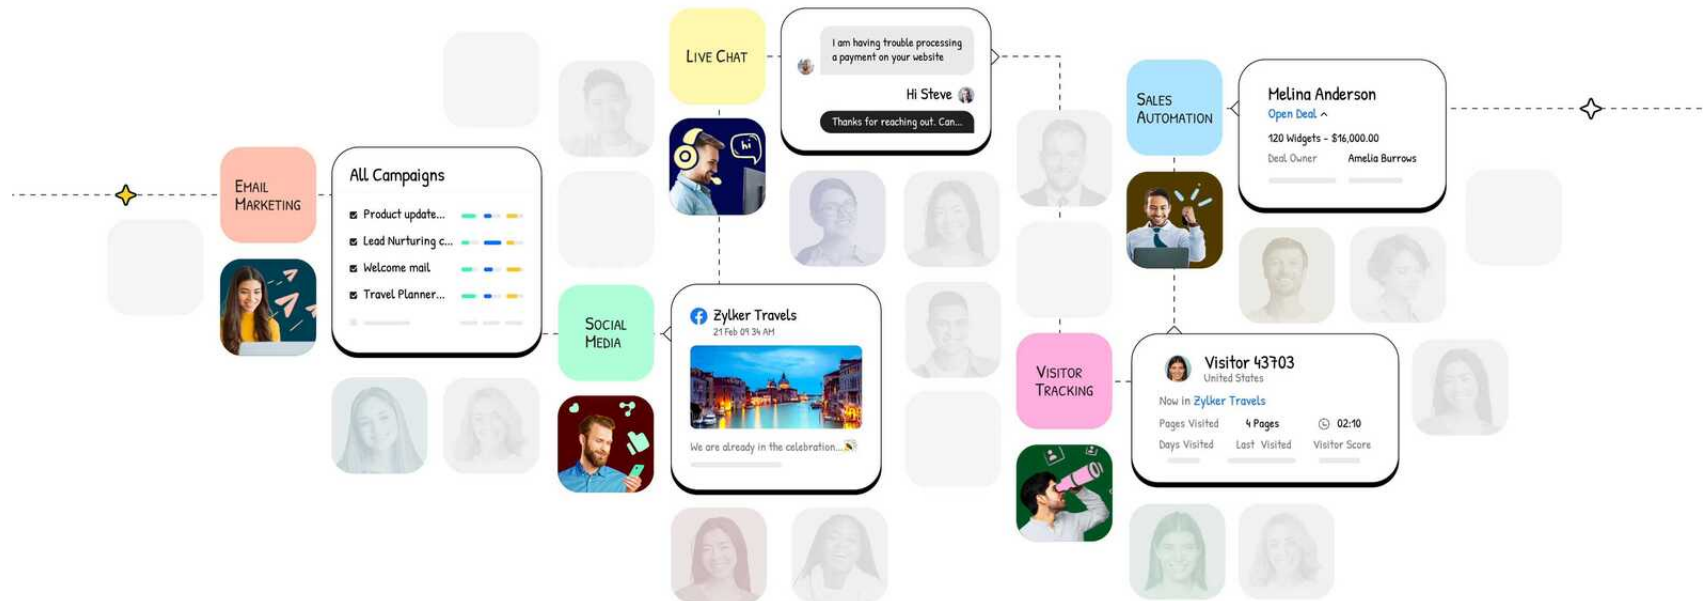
Email Marketing

All Campaigns
Product update...
Lead Nurturing c...
Welcome mail
Travel Planner...

Live Chat

I am having trouble processing a payment on your website
Hi Steve
Thanks for reaching out. Can...

Social Media

Zylker Travels
21 Feb 09 34 AM
We are already in the celebration...

Sales Automation

Melina Anderson
Open Deal
120 Widgets - $16,000.00
Deal Owner Amelia Burrows

Visitor Tracking

Visitor 43703
United States
Now in Zylker Travels
Pages Visited 4 Pages 02:10
Days Visited Last Visited Visitor Score